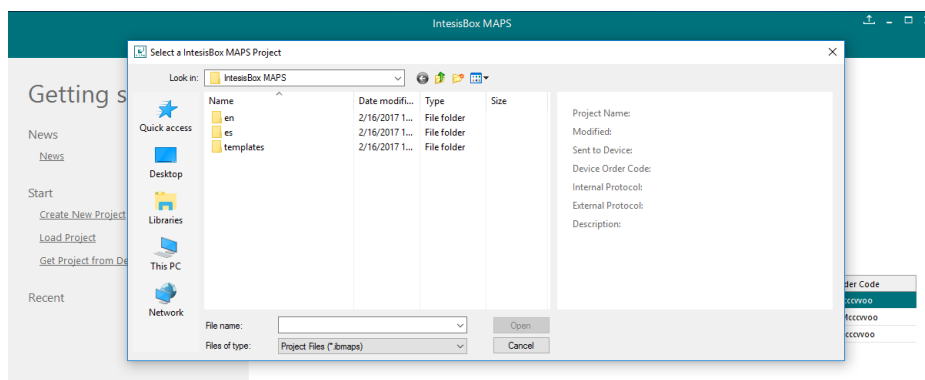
IntesisBox MAPS

Getting s

News

News

Start

Create New Project

Load Project

Get Project from De

Recent

Select a IntesisBox MAPS Project

Look in: IntesisBox MAPS

Quick access

Desktop

Libraries

This PC

Network

| Name | Date modifi... | Type | Size |
|---|---|---|---|
| en | 2/16/2017 1... | File folder | |
| es | 2/16/2017 1... | File folder | |
| templates | 2/16/2017 1... | File folder | |

Project Name:
Modified:
Sent to Device:
Device Order Code:
Internal Protocol:
External Protocol:
Description:

File name:
Files of type: Project Files (*.ibmaps)

Open
Cancel

der Code
Mcccvvoo
Mcccvvoo
Mcccvvoo